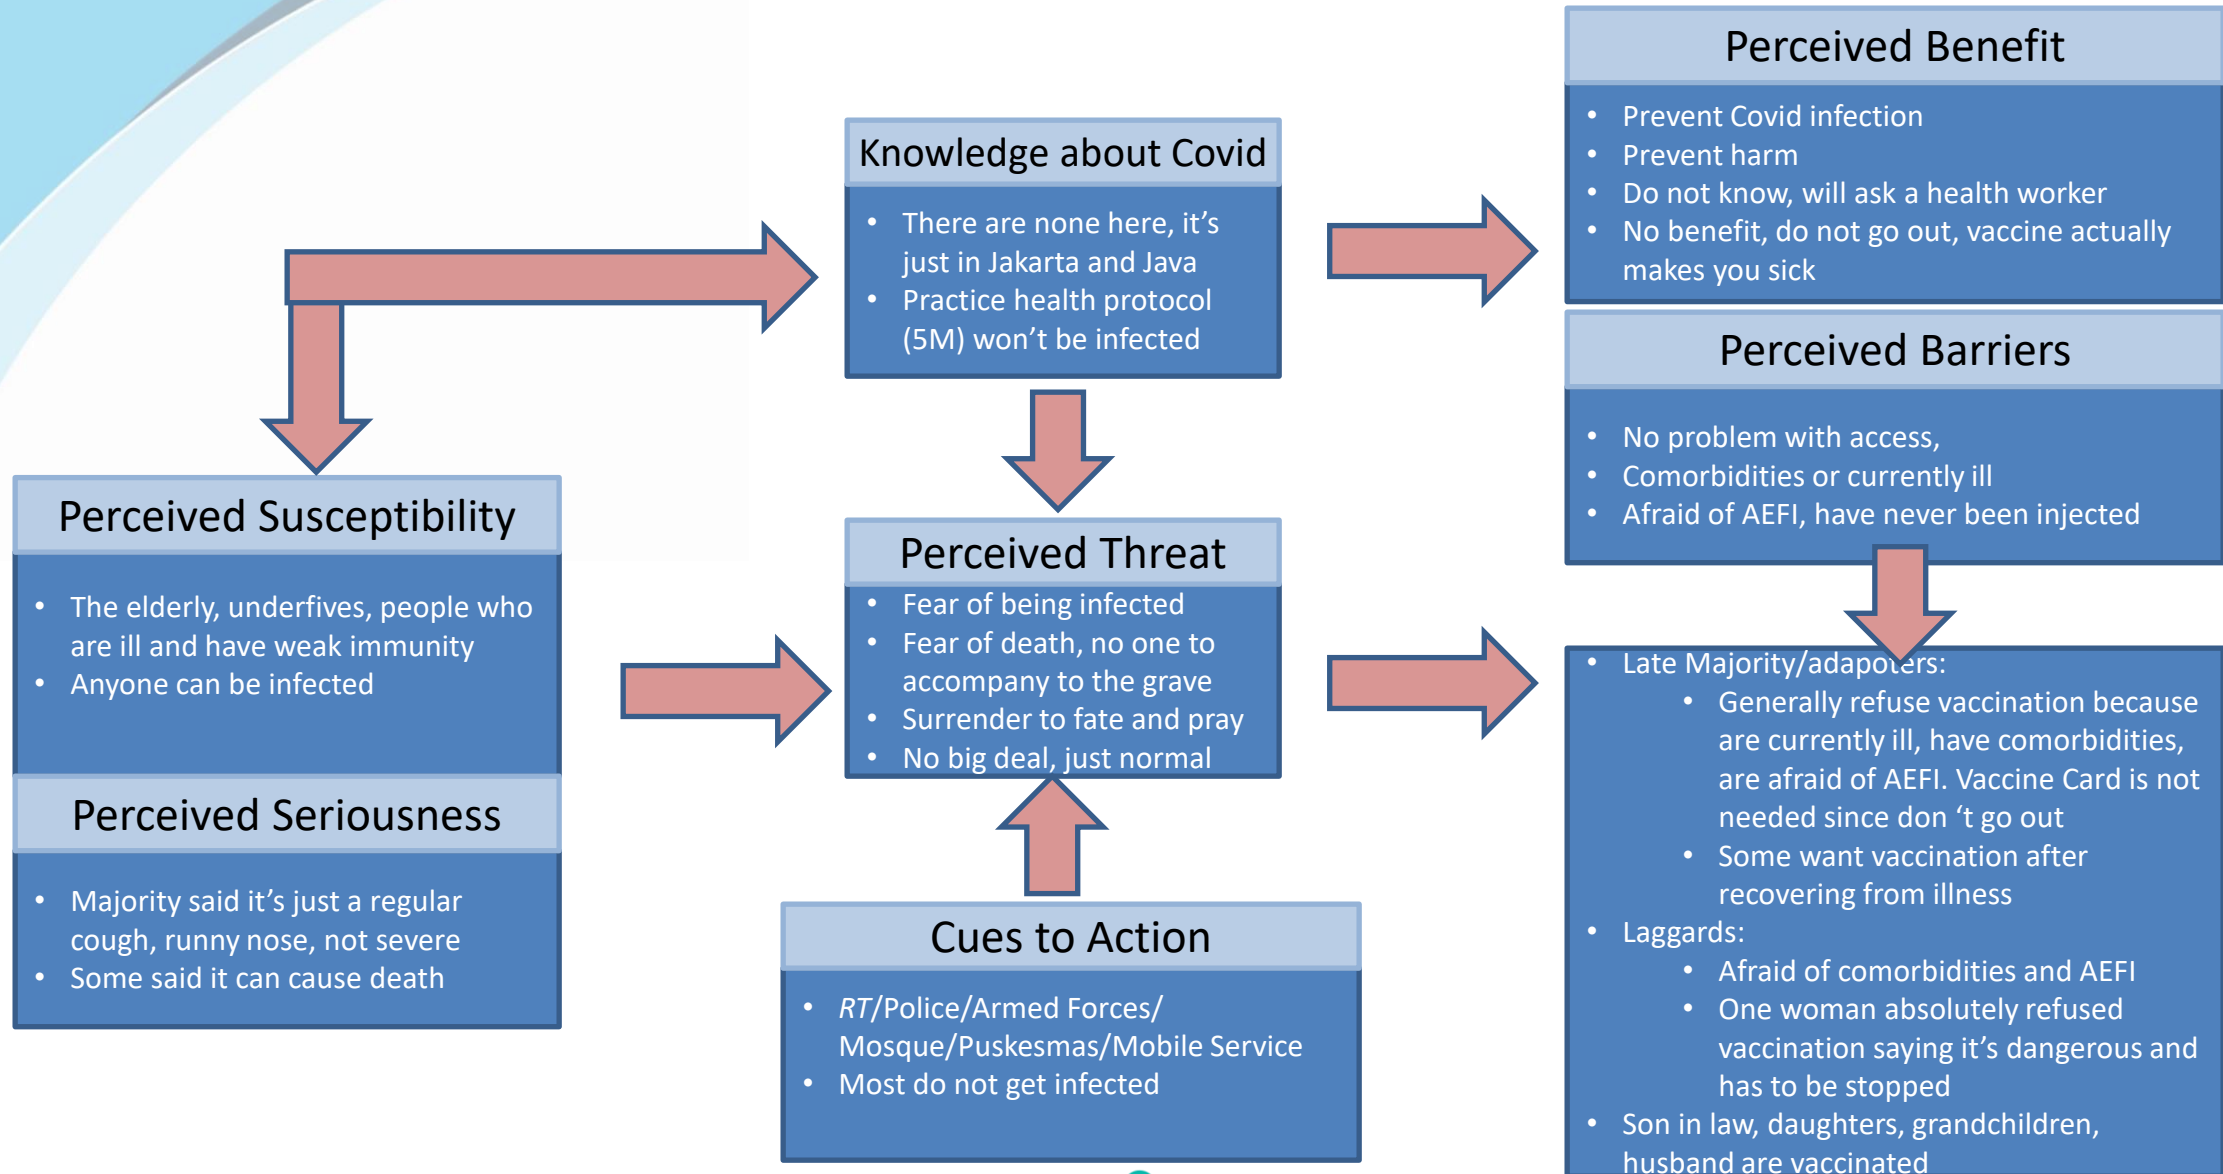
Knowledge about Covid

- There are none here, it's just in Jakarta and Java
- Practice health protocol (5M) won't be infected

Perceived Susceptibility

- The elderly, underfives, people who are ill and have weak immunity
- Anyone can be infected

Perceived Seriousness

- Majority said it's just a regular cough, runny nose, not severe
- Some said it can cause death

Perceived Threat

- Fear of being infected
- Fear of death, no one to accompany to the grave
- Surrender to fate and pray
- No big deal, just normal

Cues to Action

- RT/Police/Armed Forces/ Mosque/Puskesmas/Mobile Service
- Most do not get infected

Perceived Benefit

- Prevent Covid infection
- Prevent harm
- Do not know, will ask a health worker
- No benefit, do not go out, vaccine actually makes you sick

Perceived Barriers

- No problem with access,
- Comorbidities or currently ill
- Afraid of AEFI, have never been injected

- Late Majority/adapoters:
  - Generally refuse vaccination because are currently ill, have comorbidities, are afraid of AEFI. Vaccine Card is not needed since don 't go out
  - Some want vaccination after recovering from illness
- Laggards:
  - Afraid of comorbidities and AEFI
  - One woman absolutely refused vaccination saying it's dangerous and has to be stopped
- Son in law, daughters, grandchildren, husband are vaccinated